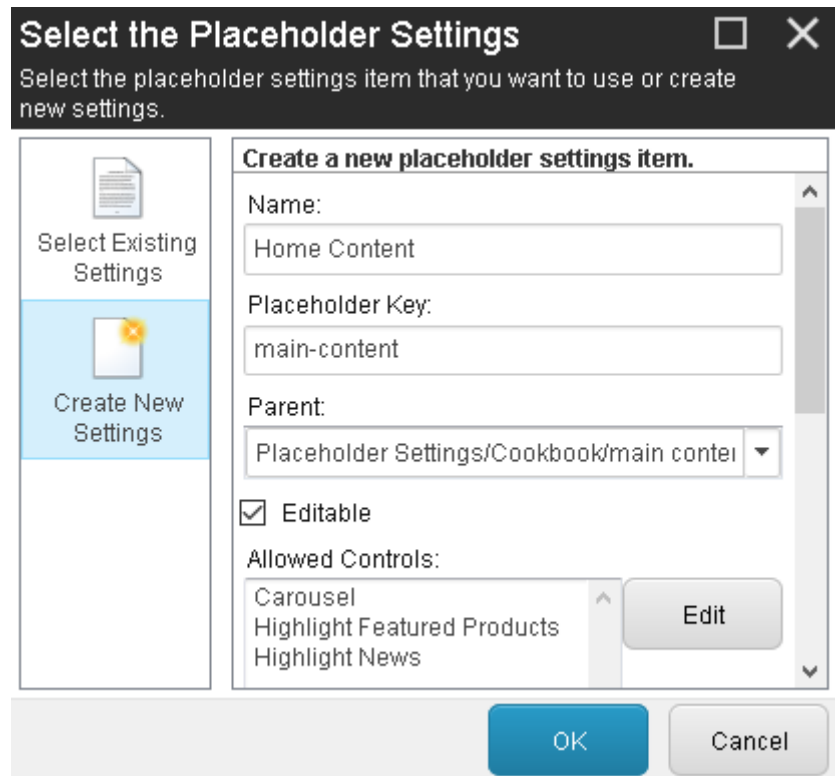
Select the Placeholder Settings

Select the placeholder settings item that you want to use or create new settings.

Select Existing Settings

Create New Settings

Create a new placeholder settings item.

Name:

Home Content

Placeholder Key:

main-content

Parent:

Placeholder Settings/Cookbook/main conte

☑ Editable

Allowed Controls:

Carousel
Highlight Featured Products
Highlight News

Edit

OK

Cancel